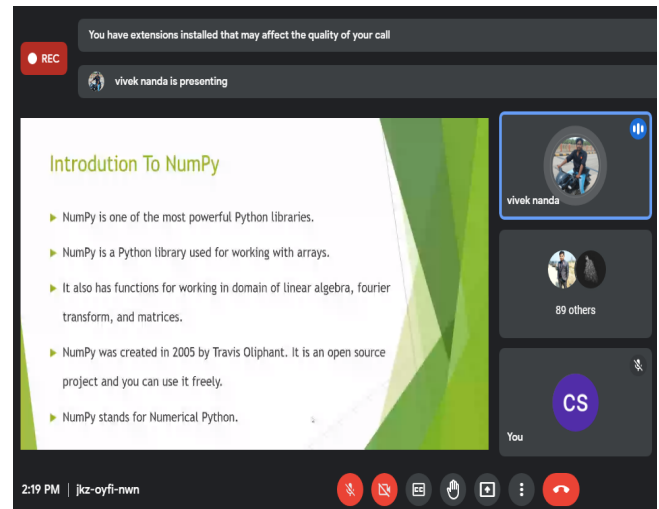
REC

You have extensions installed that may affect the quality of your call

vivek nanda is presenting

Introdution To NumPy

NumPy is one of the most powerful Python libraries.

NumPy is a Python library used for working with arrays.

It also has functions for working in domain of linear algebra, fourier transform, and matrices.

NumPy was created in 2005 by Travis Oliphant. It is an open source project and you can use it freely.

NumPy stands for Numerical Python.

vivek nanda

89 others

CS

You

2:19 PM | jkz-oyfi-nwn